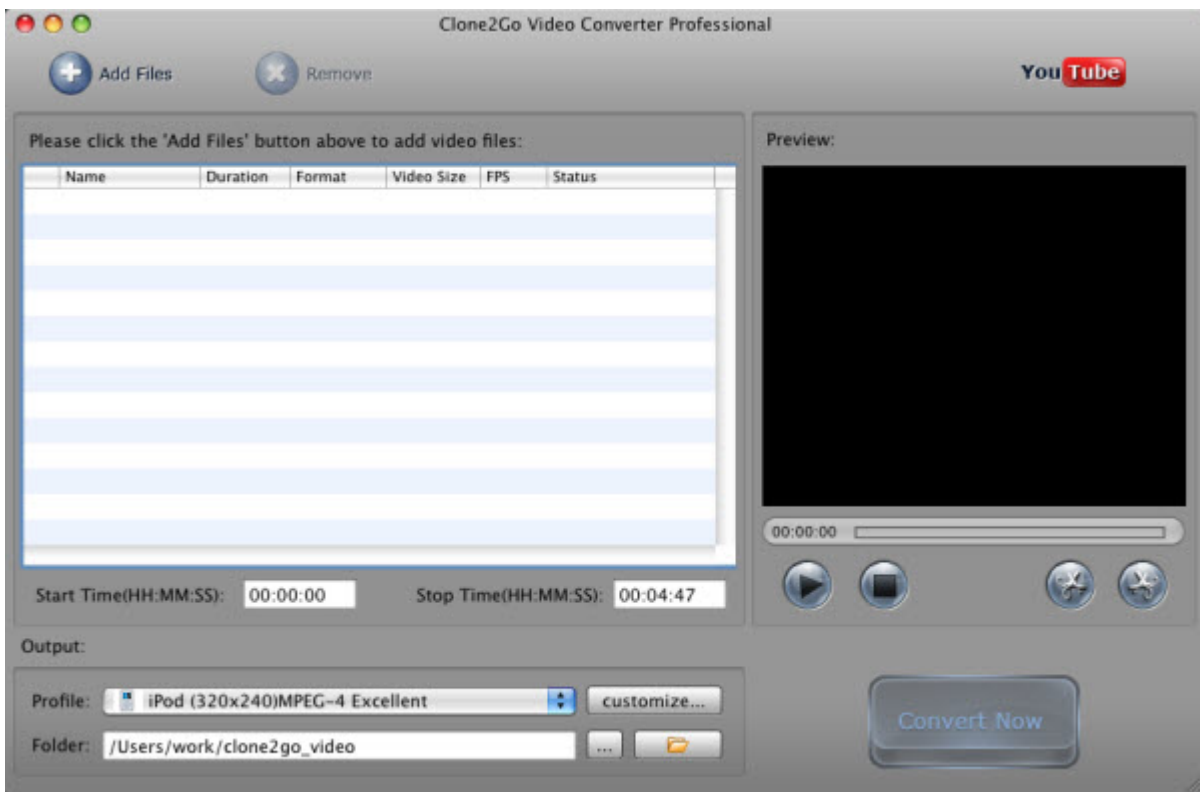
Clone2Go Video Converter Professional

Add Files

Remove

YouTube

Please click the 'Add Files' button above to add video files:

| Name | Duration | Format | Video Size | FPS | Status |
|---|---|---|---|---|---|

Start Time(HH:MM:SS): 00:00:00

Stop Time(HH:MM:SS): 00:04:47

Preview:

00:00:00

Output:

Profile: iPod (320x240)MPEG-4 Excellent

customize...

Folder: /Users/work/clone2go_video

...

Convert Now